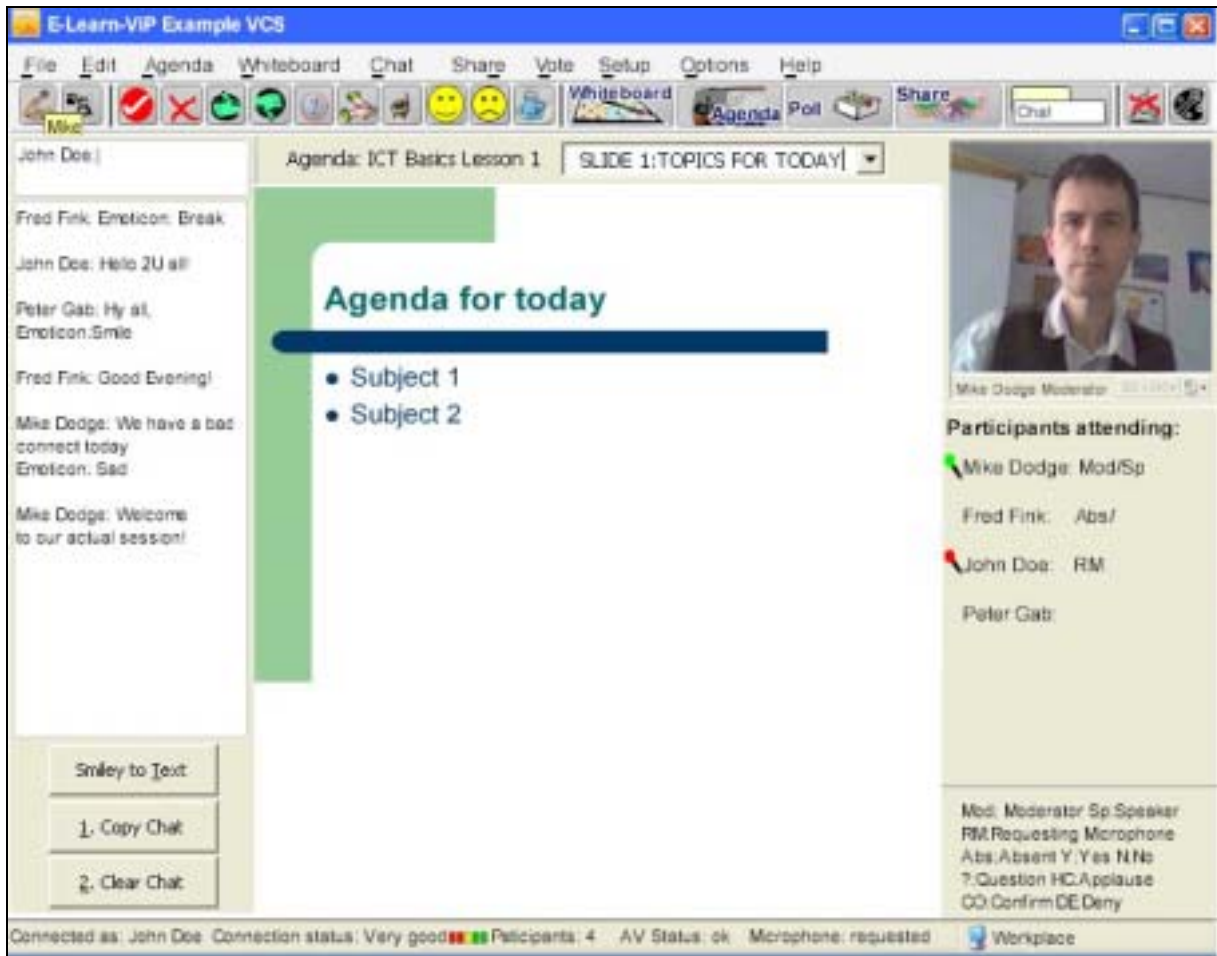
E-Learn-ViP Example VCS

File Edit Agenda Whiteboard Chat Share Vote Setup Options Help

Mike

Whiteboard Agenda Poll Share Chat

John Doe:|

Agenda: ICT Basics Lesson 1 SLIDE 1:TOPICS FOR TODAY

Fred Fink: Emoticon: Break

John Doe: Hello 2U all!

Peter Gab: Hy all, Emoticon:Smile

Fred Fink: Good Evening!

Mike Dodge: We have a bad connect today Emoticon: Sad

Mike Dodge: Welcome to our actual session!

Agenda for today

• Subject 1
• Subject 2

Mike Dodge Moderator

Participants attending:

Mike Dodge: Mod/Sp

Fred Fink: Abs/

John Doe: RM

Peter Gab:

Smiley to Text

1. Copy Chat

2. Clear Chat

Mod: Moderator Sp:Speaker
RM:Requesting Microphone
Abs:Absent Y:Yes N:No
?:Question HC:Applause
CO:Confirm DE:Deny

Connected as: John Doe Connection status: Very good Paticipants: 4 AV Status: ok Microphone: requested Workplace